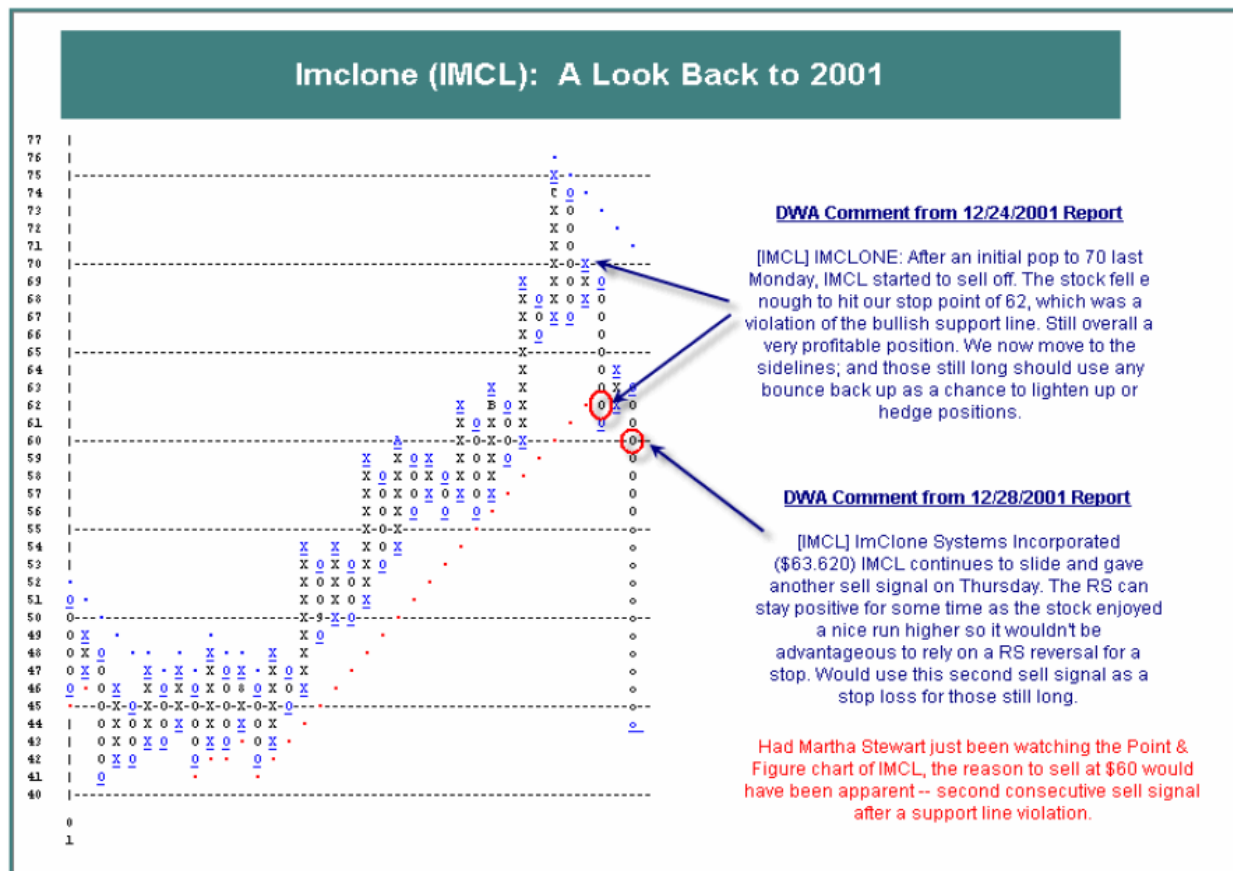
Imclone (IMCL): A Look Back to 2001

77
76
75
74
73
72
71
70
69
68
67
66
65
64
63
62
61
60
59
58
57
56
55
54
53
52
51
50
49
48
47
46
45
44
43
42
41
40

0
1

DWA Comment from 12/24/2001 Report

[IMCL] IMCLONE: After an initial pop to 70 last Monday, IMCL started to sell off. The stock fell e nough to hit our stop point of 62, which was a violation of the bullish support line. Still overall a very profitable position. We now move to the sidelines; and those still long should use any bounce back up as a chance to lighten up or hedge positions.

DWA Comment from 12/28/2001 Report

[IMCL] ImClone Systems Incorporated ($63.620) IMCL continues to slide and gave another sell signal on Thursday. The RS can stay positive for some time as the stock enjoyed a nice run higher so it wouldn't be advantageous to rely on a RS reversal for a stop. Would use this second sell signal as a stop loss for those still long.

Had Martha Stewart just been watching the Point & Figure chart of IMCL, the reason to sell at $60 would have been apparent -- second consecutive sell signal after a support line violation.